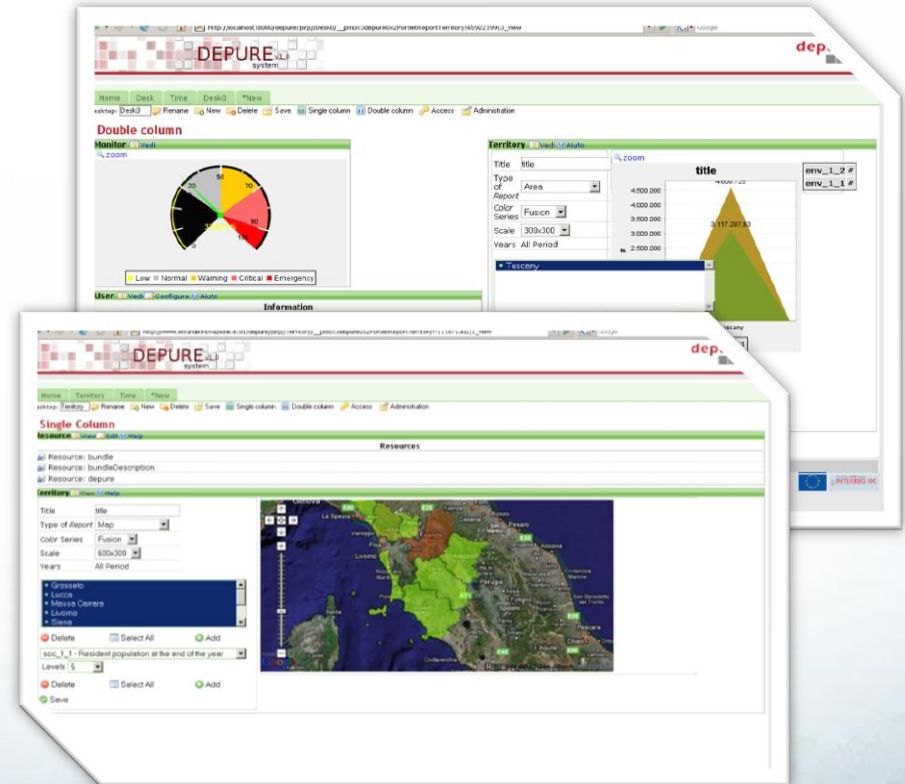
http://localhost:8080/depure/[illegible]/Desk0/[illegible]

DEPURE v1.0 system

depu

Home | Desk | Time | Desk0 | *New

esktop: Desk0 Rename New Delete Save Single column Double column Access Administration

Double column

Monitor Vedi

zoom

Low Normal Warning Critical Emergency

Territory Vedi Aiuto

Title title

Type of Report Area

Color Series Fusion

Scale 300x300

Years All Period

Tuscany

zoom

title

4.500.000

4.000.000

3.500.000

3.000.000

2.500.000

3.117.297,83

env_1_2 #

env_1_1 #

User Vedi Configura Aiuto

Information

http://www.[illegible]/depure/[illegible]/Territory/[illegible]

DEPURE v1.0 system

depu

Home | Territory | Time | *New

esktop: Territory Rename New Delete Save Single column Double column Access Administration

Single Column

Resource View Edit Help

Resources

Resource: bundle

Resource: bundleDescription

Resource: depure

Territory View Help

Title title

Type of Report Map

Color Series Fusion

Scale 600x300

Years All Period

• Grosseto
• Lucca
• Massa Carrara
• Livorno
• Siena

Delete Select All Add

soc_1_1 - Resident population at the end of the year

Levels 5

Delete Select All Add

Save

INTERREG IIIC